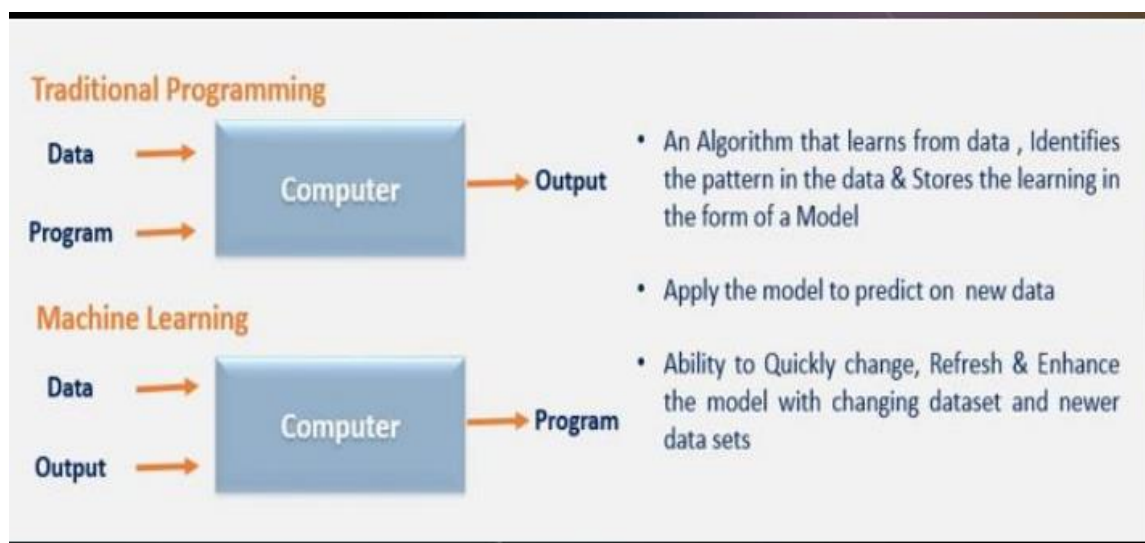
Traditional Programming

Data

Program

Computer

Output

Machine Learning

Data

Output

Computer

Program

• An Algorithm that learns from data , Identifies the pattern in the data & Stores the learning in the form of a Model

• Apply the model to predict on new data

• Ability to Quickly change, Refresh & Enhance the model with changing dataset and newer data sets